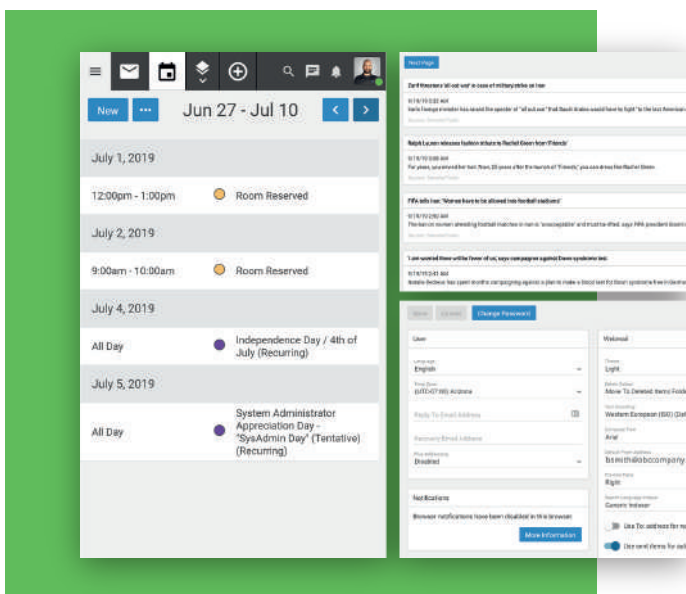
New ··· Jun 27 - Jul 10

July 1, 2019

12:00pm - 1:00pm Room Reserved

July 2, 2019

9:00am - 10:00am Room Reserved

July 4, 2019

All Day Independence Day / 4th of July (Recurring)

July 5, 2019

All Day System Administrator Appreciation Day - "SysAdmin Day" (Tentative) (Recurring)

Next Page

Zarif threatens 'all out war' in case of military strike on Iran

Ralph Lauren releases fashion tribute to Rachel Green from 'Friends'

FIFA tells Iran: 'Women have to be allowed into football stadiums'

'I am worried there will be fewer of us', says campaigner against Down syndrome test

Save Cancel Change Password

User

Language
English

Time Zone
(UTC-07:00) Arizona

Reply To Email Address

Recovery Email Address

Pop Addressing
Disabled

Notifications

Browser notifications have been disabled in this browser.

More Information

Webmail

Theme
Light

Delete Action
Move To Deleted Items Fold

Western European (ISO) (Def

Arial

bsmith@abccompany

Right

Generic Indexer

Use To: address for re

Use sent items for aut